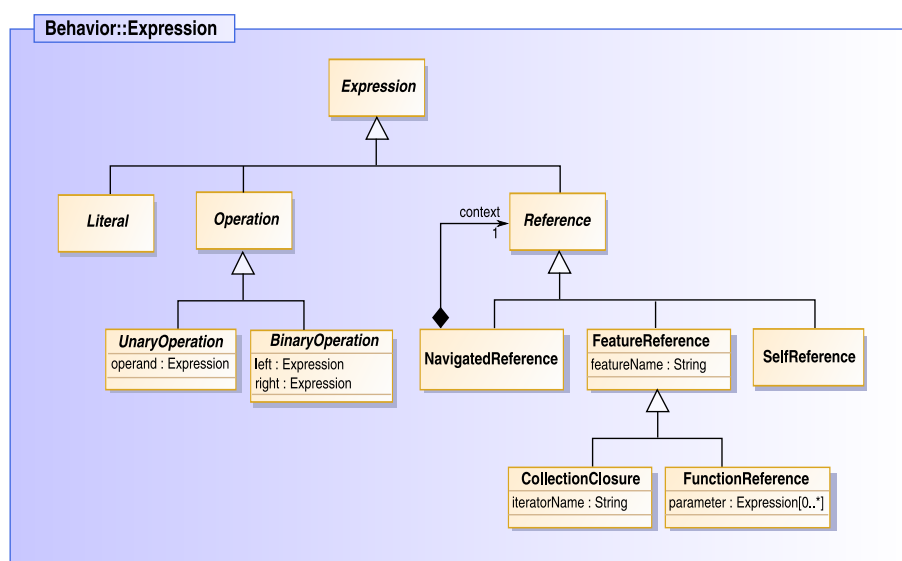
Behavior::Expression

Expression

Literal

Operation

context
1

Reference

UnaryOperation
operand : Expression

BinaryOperation
left : Expression
right : Expression

NavigatedReference

FeatureReference
featureName : String

SelfReference

CollectionClosure
iteratorName : String

FunctionReference
parameter : Expression[0..*]